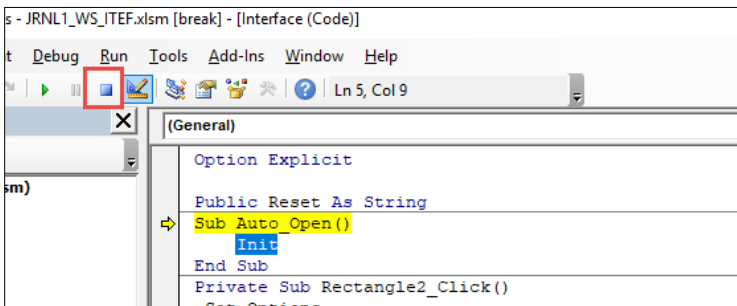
s - JRNL1_WS_ITEF.xlsm [break] - [Interface (Code)]

t Debug Run Tools Add-Ins Window Help

Ln 5, Col 9

sm)

(General)

Option Explicit

Public Reset As String
Sub Auto_Open()
    Init
End Sub
Private Sub Rectangle2_Click()
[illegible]